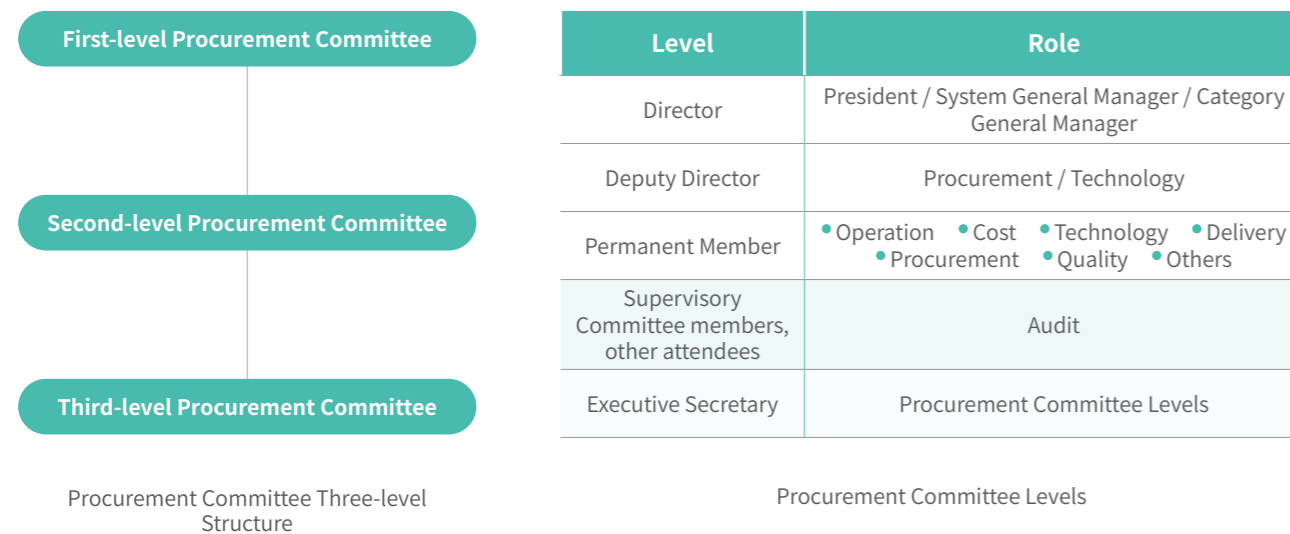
First-level Procurement Committee

Second-level Procurement Committee

Third-level Procurement Committee

Procurement Committee Three-level Structure

| Level | Role |
|---|---|
| Director | President / System General Manager / Category General Manager |
| Deputy Director | Procurement / Technology |
| Permanent Member | • Operation • Cost • Technology • Delivery • Procurement • Quality • Others |
| Supervisory Committee members, other attendees | Audit |
| Executive Secretary | Procurement Committee Levels |

Procurement Committee Levels